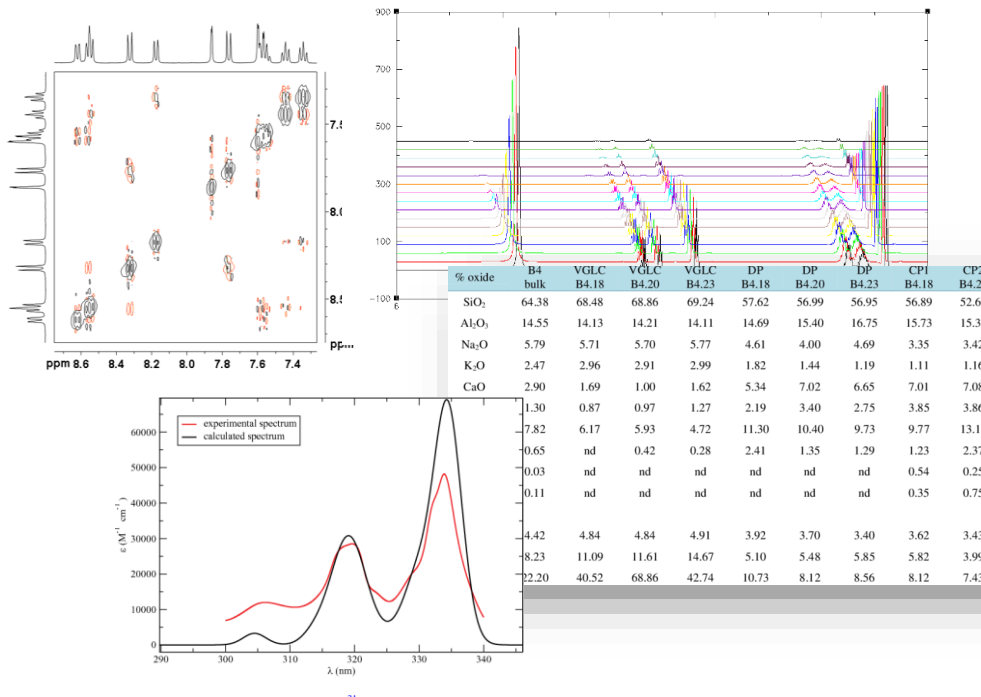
7.5
8.0
8.5
ppm
ppm 8.6 8.4 8.2 8.0 7.8 7.6 7.4

900
700
500
300
100
−100
6

| % oxide | B4 bulk | VGLC B4.18 | VGLC B4.20 | VGLC B4.23 | DP B4.18 | DP B4.20 | DP B4.23 | CP1 B4.18 | CP2 B4.2 |
|---|---|---|---|---|---|---|---|---|---|
| $SiO_2$ | 64.38 | 68.48 | 68.86 | 69.24 | 57.62 | 56.99 | 56.95 | 56.89 | 52.6 |
| $Al_2O_3$ | 14.55 | 14.13 | 14.21 | 14.11 | 14.69 | 15.40 | 16.75 | 15.73 | 15.3 |
| $Na_2O$ | 5.79 | 5.71 | 5.70 | 5.77 | 4.61 | 4.00 | 4.69 | 3.35 | 3.42 |
| $K_2O$ | 2.47 | 2.96 | 2.91 | 2.99 | 1.82 | 1.44 | 1.19 | 1.11 | 1.16 |
| CaO | 2.90 | 1.69 | 1.00 | 1.62 | 5.34 | 7.02 | 6.65 | 7.01 | 7.08 |
| | 1.30 | 0.87 | 0.97 | 1.27 | 2.19 | 3.40 | 2.75 | 3.85 | 3.86 |
| | 7.82 | 6.17 | 5.93 | 4.72 | 11.30 | 10.40 | 9.73 | 9.77 | 13.1 |
| | 0.65 | nd | 0.42 | 0.28 | 2.41 | 1.35 | 1.29 | 1.23 | 2.37 |
| | 0.03 | nd | nd | nd | nd | nd | nd | 0.54 | 0.25 |
| | 0.11 | nd | nd | nd | nd | nd | nd | 0.35 | 0.75 |
| | 4.42 | 4.84 | 4.84 | 4.91 | 3.92 | 3.70 | 3.40 | 3.62 | 3.43 |
| | 8.23 | 11.09 | 11.61 | 14.67 | 5.10 | 5.48 | 5.85 | 5.82 | 3.99 |
| | 22.20 | 40.52 | 68.86 | 42.74 | 10.73 | 8.12 | 8.56 | 8.12 | 7.43 |

experimental spectrum
calculated spectrum
ε (M$^{-1}$ cm$^{-1}$)
60000
50000
40000
30000
20000
10000
0
290 300 310 320 330 340
λ (nm)